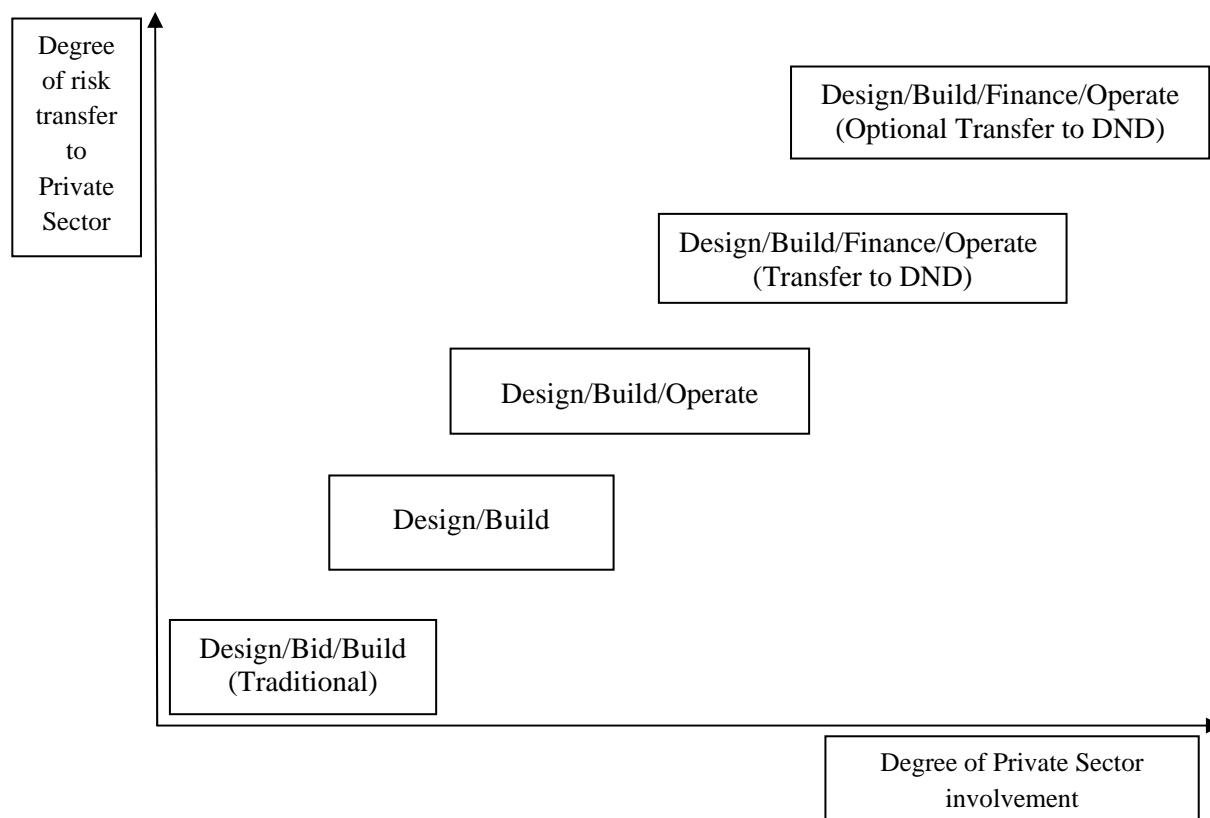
Degree of risk transfer to Private Sector

Design/Build/Finance/Operate (Optional Transfer to DND)

Design/Build/Finance/Operate (Transfer to DND)

Design/Build/Operate

Design/Build

Design/Bid/Build (Traditional)

Degree of Private Sector involvement